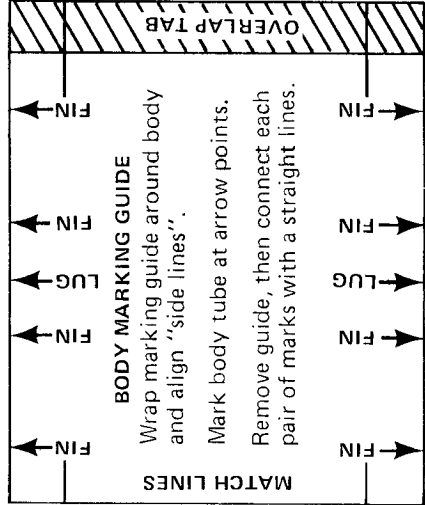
OVERLAP TAB

BODY MARKING GUIDE
Wrap marking guide around body and align "side lines".

Mark body tube at arrow points.

Remove guide, then connect each pair of marks with a straight lines.

FIN
FIN
LUG
FIN
FIN

FIN
FIN
LUG
FIN
FIN

MATCH LINES